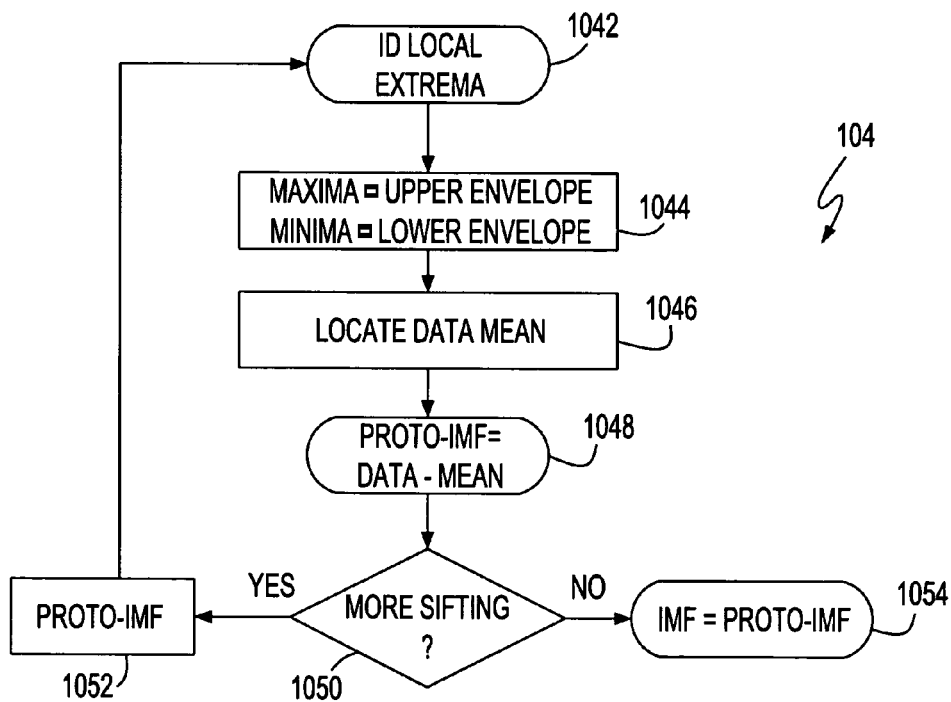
ID LOCAL EXTREMA

1042

104

MAXIMA = UPPER ENVELOPE
MINIMA = LOWER ENVELOPE

1044

LOCATE DATA MEAN

1046

PROTO-IMF= DATA - MEAN

1048

PROTO-IMF

YES

MORE SIFTING ?

NO

IMF = PROTO-IMF

1054

1052

1050